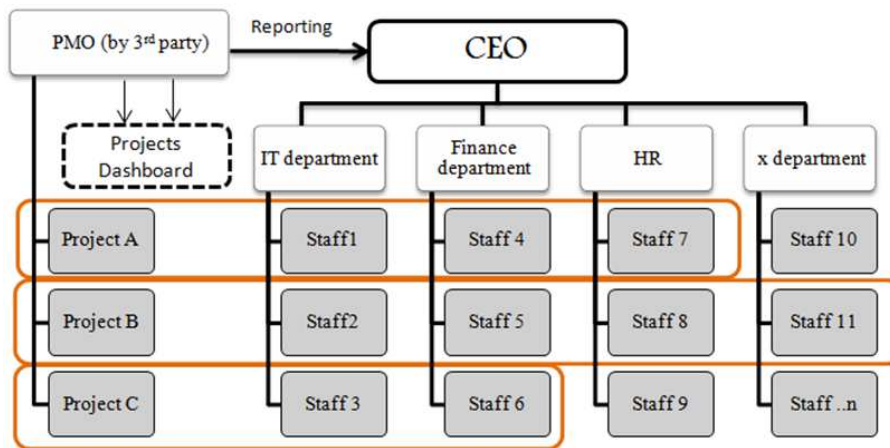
PMO (by 3$^{rd}$ party)

Reporting

CEO

Projects Dashboard

IT department

Finance department

HR

x department

Project A

Staff1

Staff 4

Staff 7

Staff 10

Project B

Staff2

Staff 5

Staff 8

Staff 11

Project C

Staff 3

Staff 6

Staff 9

Staff ..n